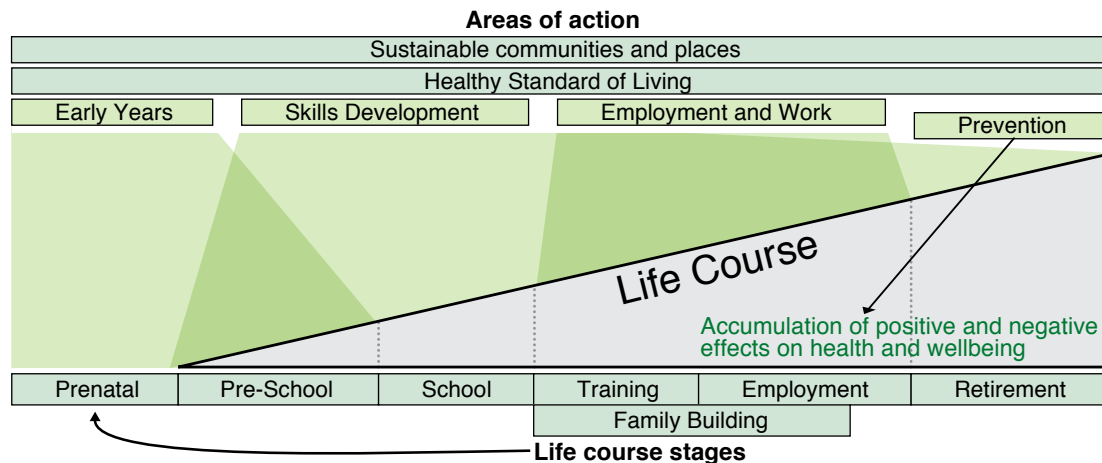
Areas of action

Sustainable communities and places

Healthy Standard of Living

Early Years

Skills Development

Employment and Work

Prevention

Life Course

Accumulation of positive and negative effects on health and wellbeing

| Prenatal | Pre-School | School | Training | Employment | Retirement |
|---|---|---|---|---|---|

Family Building

Life course stages